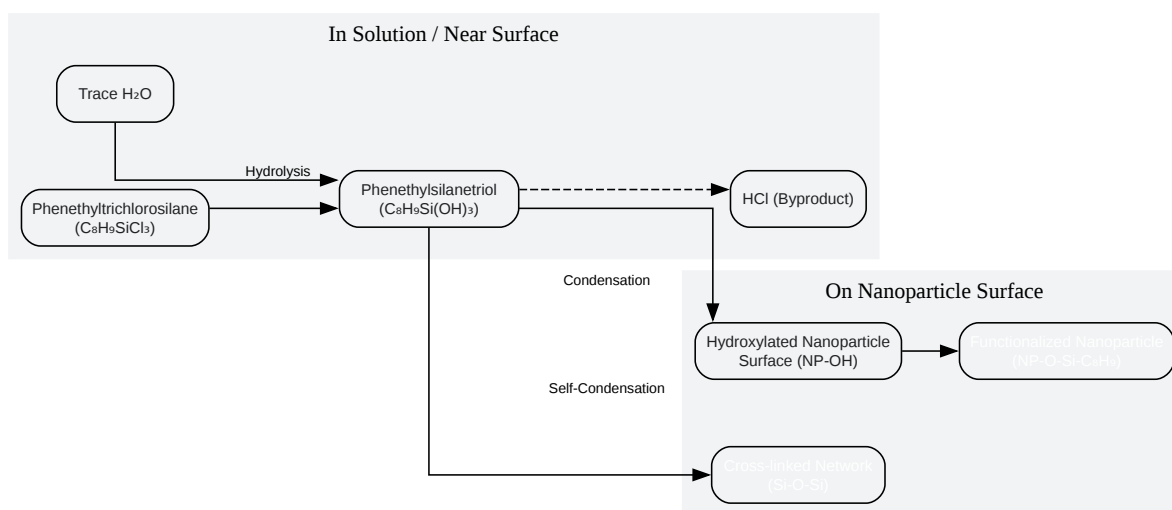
In Solution / Near Surface

Trace $H_2O$

Hydrolysis

Phenethyltrichlorosilane ($C_8H_9SiCl_3$)

Phenethylsilanetriol ($C_8H_9Si(OH)_3$)

HCl (Byproduct)

Condensation

On Nanoparticle Surface

Hydroxylated Nanoparticle Surface (NP-OH)

Functionalized Nanoparticle (NP-O-Si-$C_8H_9$)

Self-Condensation

Cross-linked Network (Si-O-Si)